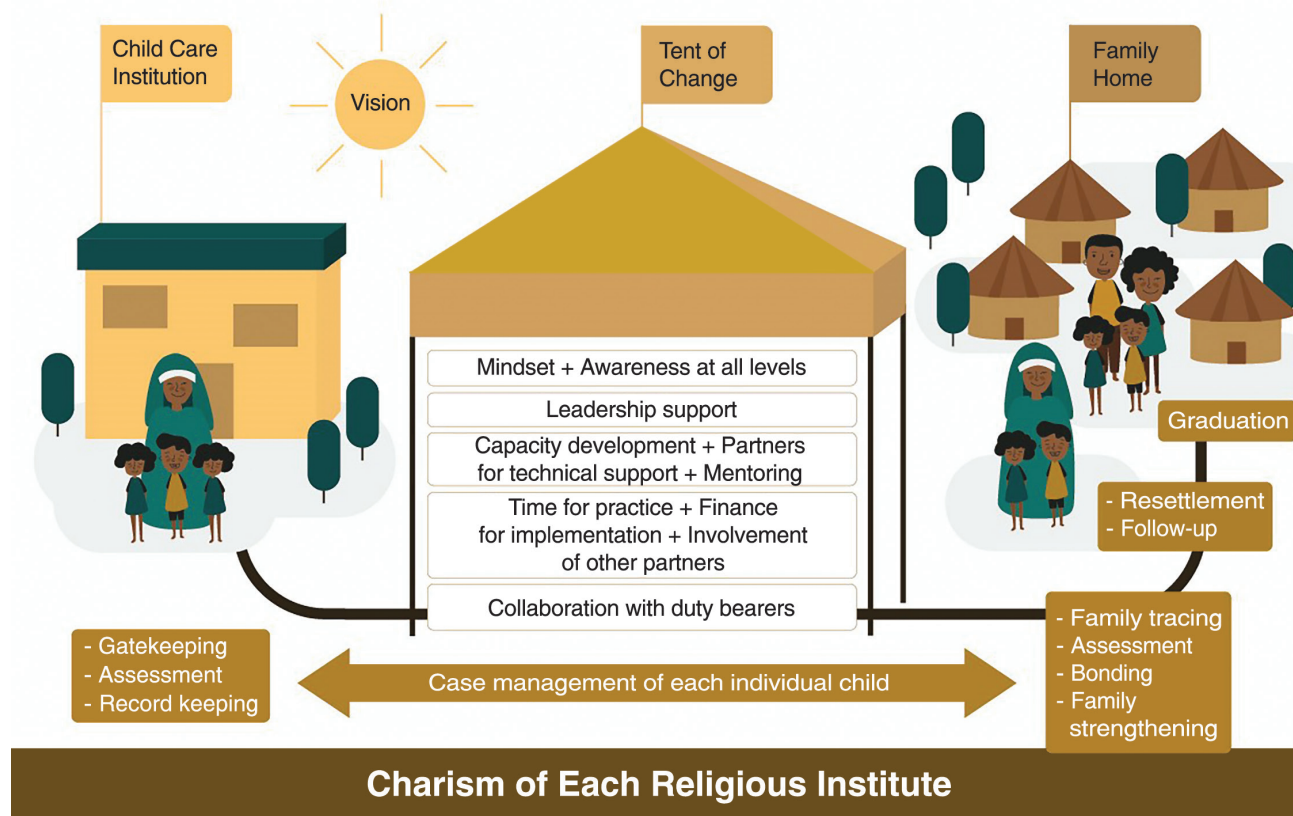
Child Care Institution

Vision

Tent of Change

Family Home

Mindset + Awareness at all levels

Leadership support

Capacity development + Partners for technical support + Mentoring

Time for practice + Finance for implementation + Involvement of other partners

Collaboration with duty bearers

Graduation

- Resettlement
- Follow-up

- Gatekeeping
- Assessment
- Record keeping

Case management of each individual child

- Family tracing
- Assessment
- Bonding
- Family strengthening

Charism of Each Religious Institute